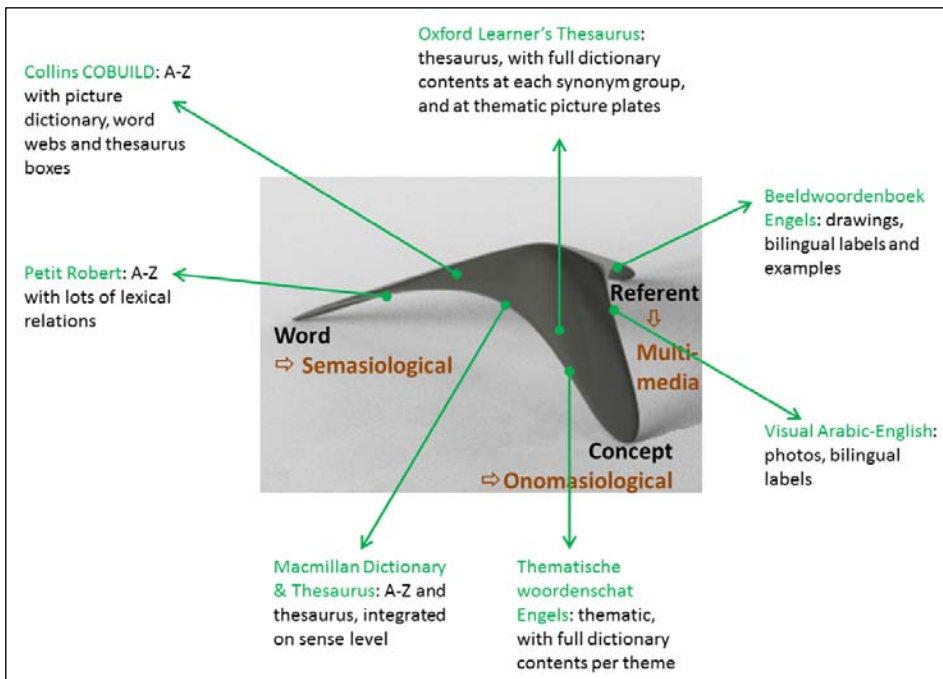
Oxford Learner's Thesaurus: thesaurus, with full dictionary contents at each synonym group, and at thematic picture plates

Collins COBUILD: A-Z with picture dictionary, word webs and thesaurus boxes

Beeldwoordenboek Engels: drawings, bilingual labels and examples

Petit Robert: A-Z with lots of lexical relations

Referent
⇩
Multi-media

Word
⇨ Semasiological

Concept
⇨ Onomasiological

Visual Arabic-English: photos, bilingual labels

Macmillan Dictionary & Thesaurus: A-Z and thesaurus, integrated on sense level

Thematische woordenschat Engels: thematic, with full dictionary contents per theme